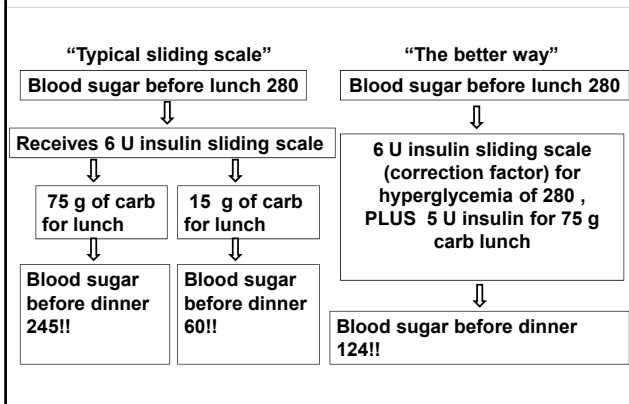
"Typical sliding scale"

Blood sugar before lunch 280

Receives 6 U insulin sliding scale

75 g of carb for lunch

Blood sugar before dinner 245!!

15 g of carb for lunch

Blood sugar before dinner 60!!

"The better way"

Blood sugar before lunch 280

6 U insulin sliding scale (correction factor) for hyperglycemia of 280 , PLUS 5 U insulin for 75 g carb lunch

Blood sugar before dinner 124!!